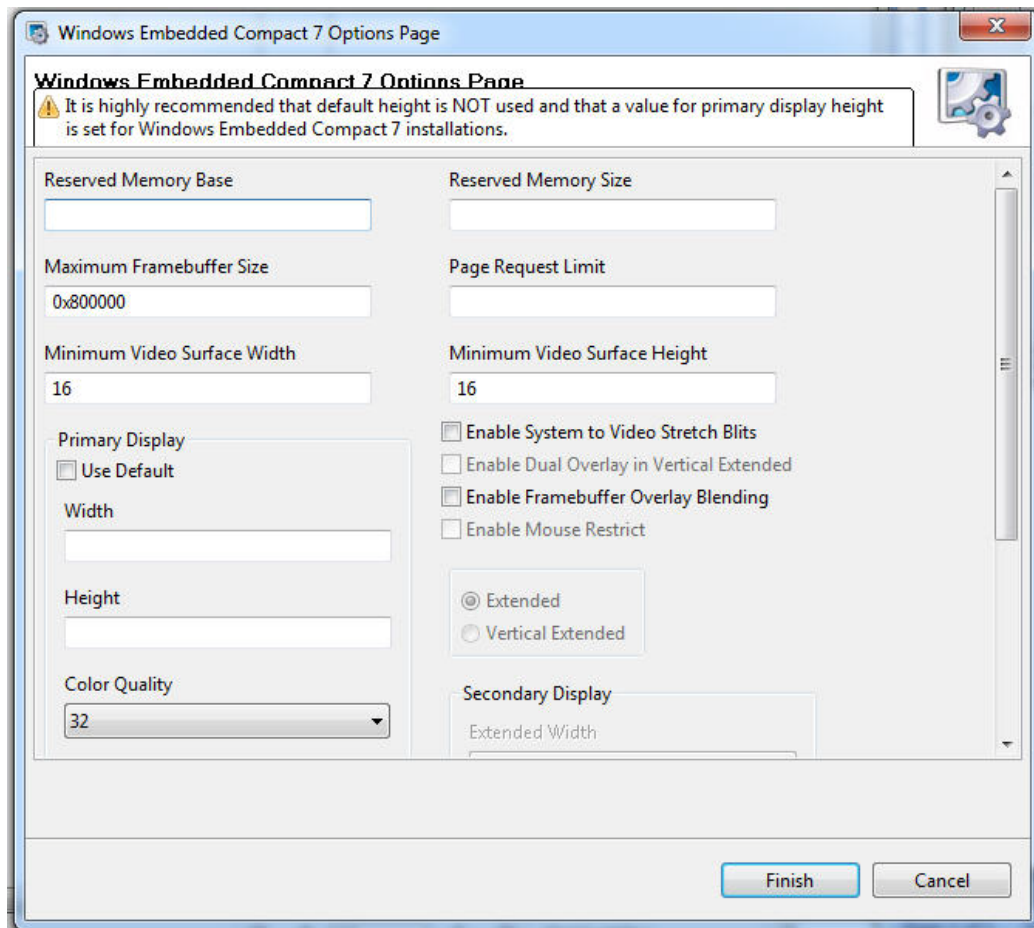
Windows Embedded Compact 7 Options Page

Windows Embedded Compact 7 Options Page

It is highly recommended that default height is NOT used and that a value for primary display height is set for Windows Embedded Compact 7 installations.

Reserved Memory Base

Reserved Memory Size

Maximum Framebuffer Size

0x800000

Page Request Limit

Minimum Video Surface Width

16

Minimum Video Surface Height

16

Primary Display

Use Default

Width

Height

Color Quality

32

Enable System to Video Stretch Blits

Enable Dual Overlay in Vertical Extended

Enable Framebuffer Overlay Blending

Enable Mouse Restrict

Extended

Vertical Extended

Secondary Display

Extended Width

Finish

Cancel